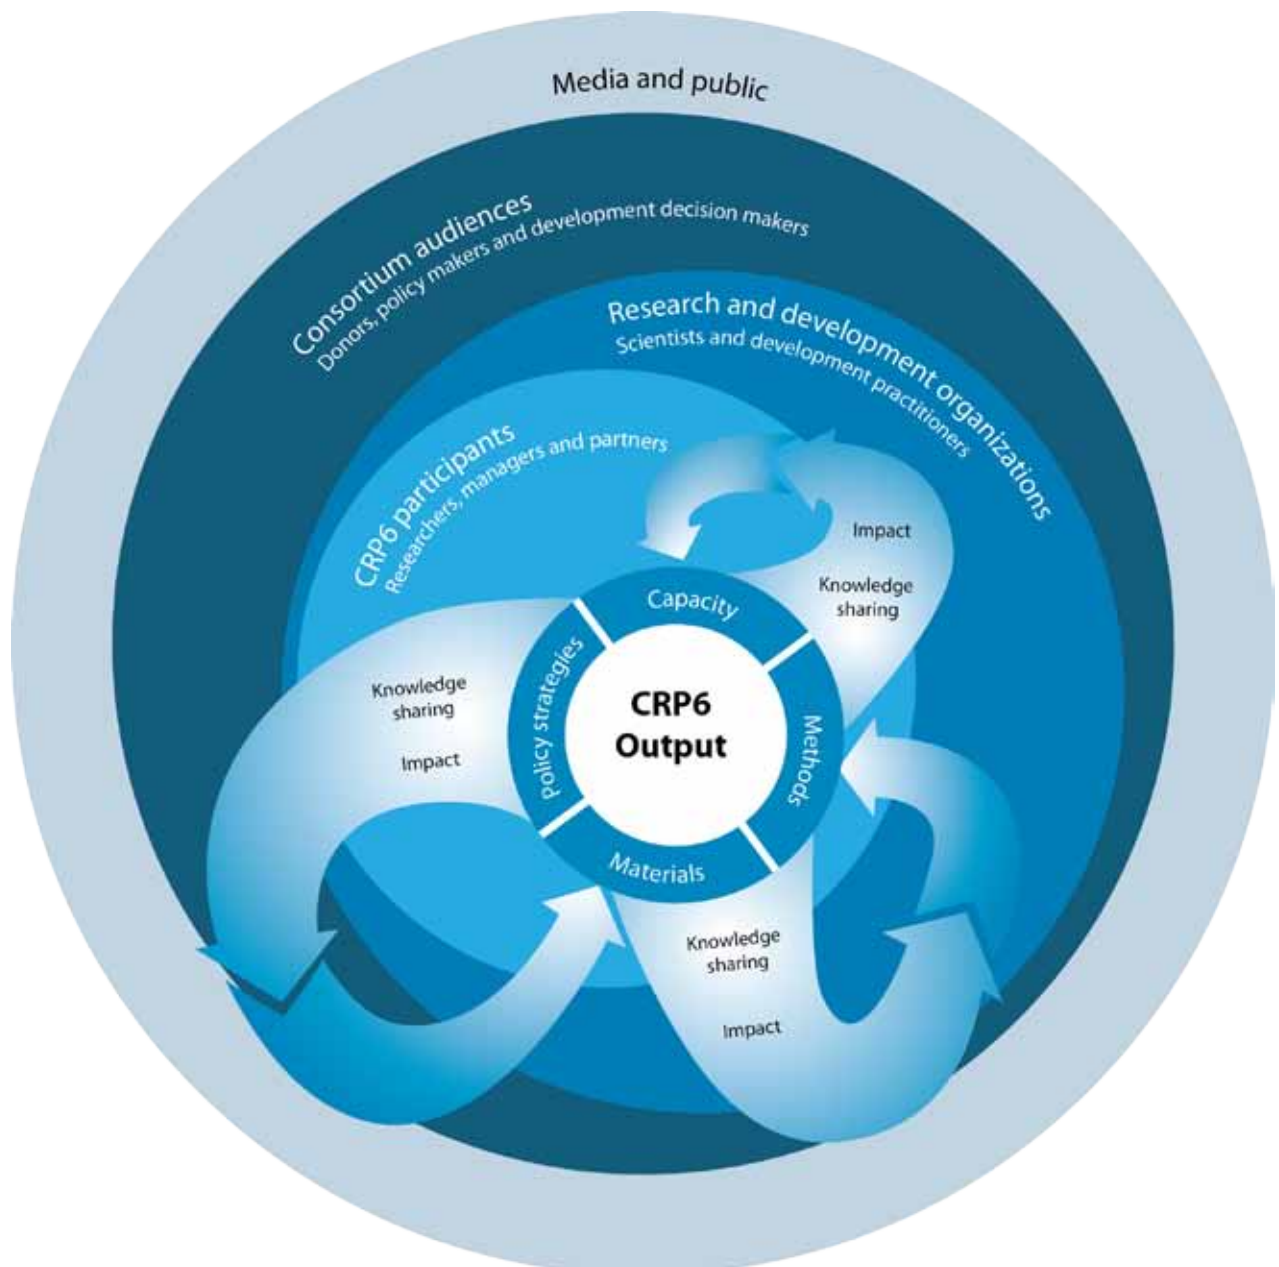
Media and public

Consortium audiences
Donors, policy makers and development decision makers

Research and development organizations
Scientists and development practitioners

CRP6 participants
Researchers, managers and partners

Impact

Knowledge sharing

Capacity

Knowledge sharing

Impact

Policy strategies

CRP6 Output

Methods

Materials

Knowledge sharing

Impact